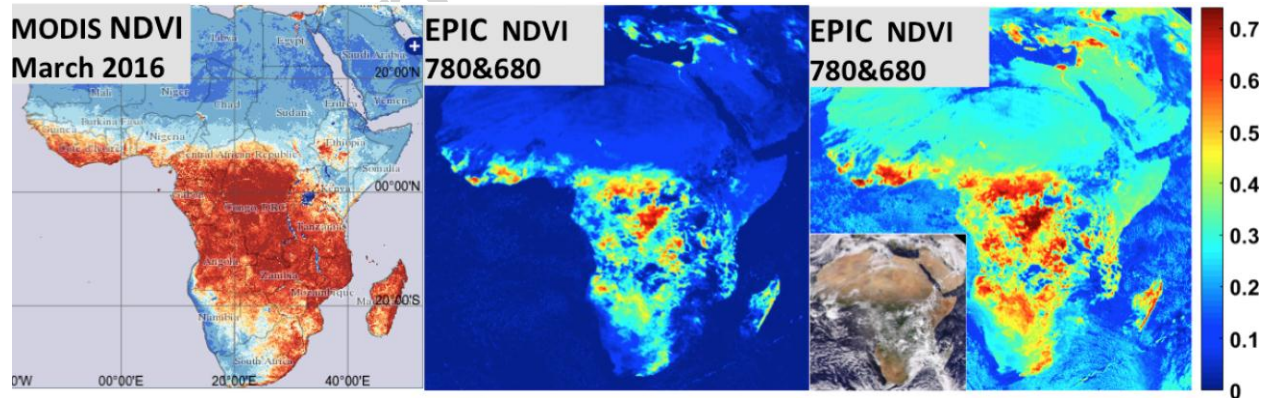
MODIS NDVI
March 2016

Libya Egypt Saudi Arabia
20°00'N
Mali Niger Chad Sudan Eritrea Yemen
Burkina Faso
Guinea Nigeria Ethiopia
Central African Republic Somalia
Gabon Kenya
00°00'N
Congo, DRC
Tanzania
Angola Zambia
Mozambique
Namibia Ma 20°00'S
South Africa
0'W 00°00'E 20°00'E 40°00'E

EPIC NDVI
780&680

EPIC NDVI
780&680

0.7
0.6
0.5
0.4
0.3
0.2
0.1
0